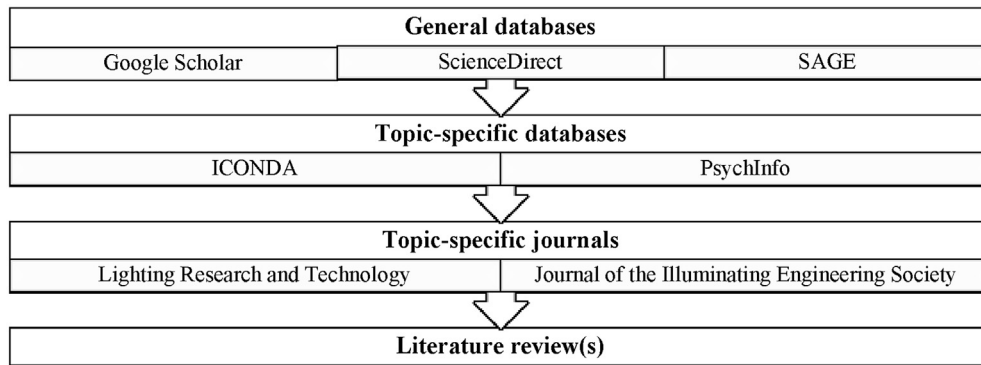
General databases

Google Scholar

ScienceDirect

SAGE

Topic-specific databases

ICONDA

PsychInfo

Topic-specific journals

Lighting Research and Technology

Journal of the Illuminating Engineering Society

Literature review(s)